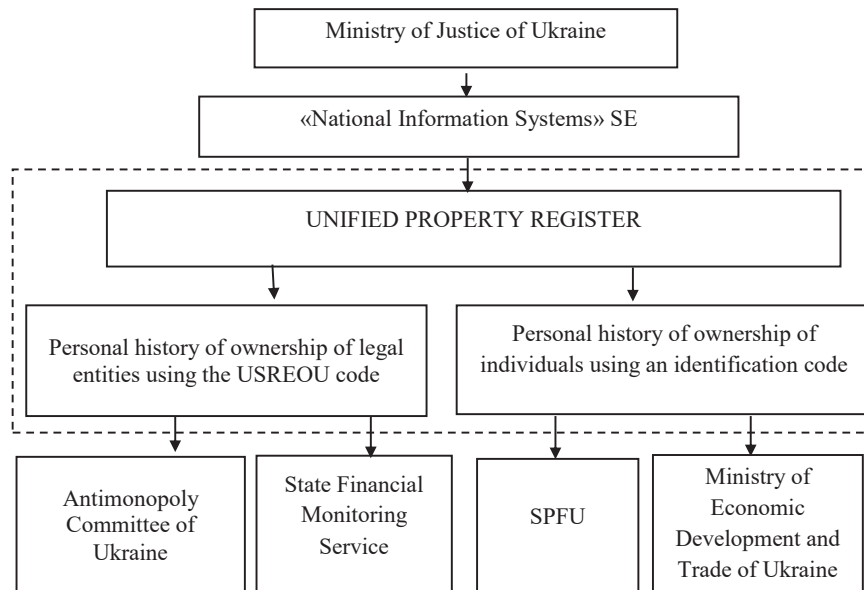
Ministry of Justice of Ukraine

«National Information Systems» SE

UNIFIED PROPERTY REGISTER

Personal history of ownership of legal entities using the USREOU code

Personal history of ownership of individuals using an identification code

Antimonopoly Committee of Ukraine

State Financial Monitoring Service

SPFU

Ministry of Economic Development and Trade of Ukraine